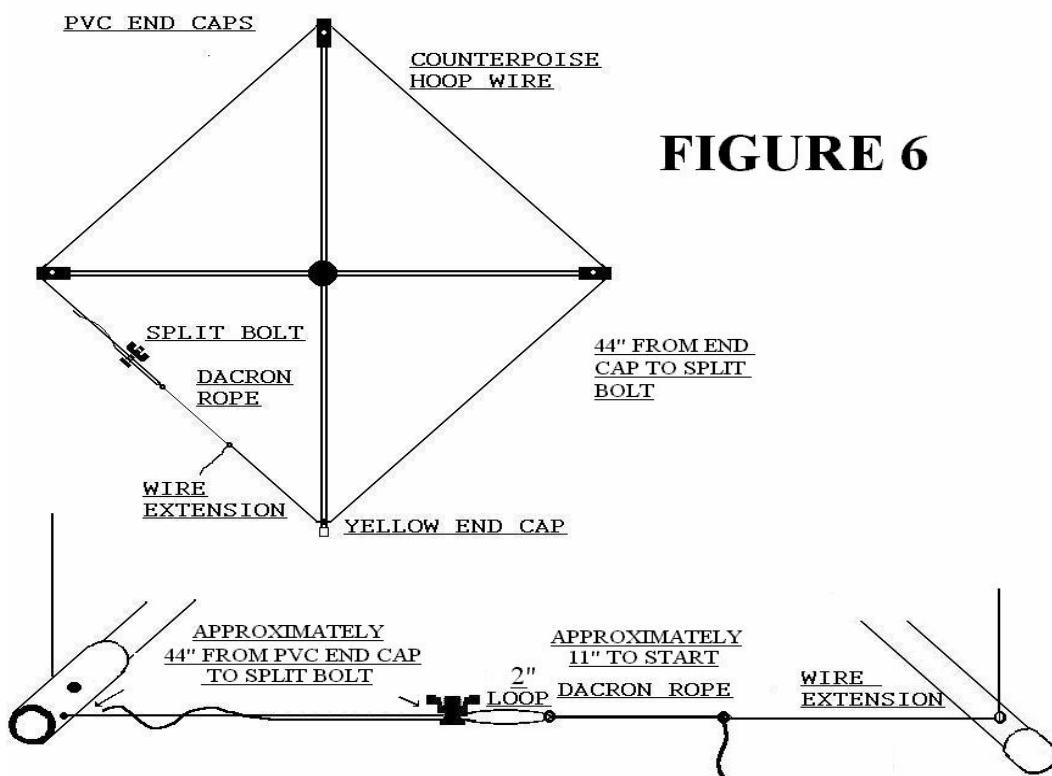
PVC END CAPS

COUNTERPOISE HOOP WIRE

FIGURE 6

SPLIT BOLT

DACRON ROPE

44" FROM END CAP TO SPLIT BOLT

WIRE EXTENSION

YELLOW END CAP

APPROXIMATELY 44" FROM PVC END CAP TO SPLIT BOLT

2" LOOP

APPROXIMATELY 11" TO START

DACRON ROPE

WIRE EXTENSION